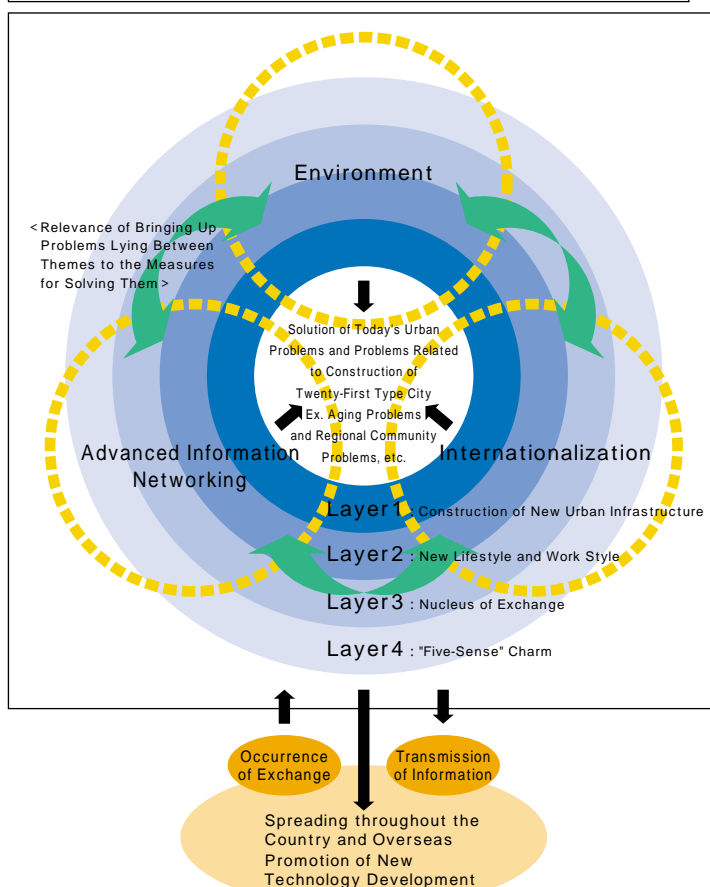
Environment

< Relevance of Bringing Up Problems Lying Between Themes to the Measures for Solving Them >

Solution of Today's Urban Problems and Problems Related to Construction of Twenty-First Type City Ex. Aging Problems and Regional Community Problems, etc.

Advanced Information Networking

Internationalization

Layer1 : Construction of New Urban Infrastructure

Layer2 : New Lifestyle and Work Style

Layer3 : Nucleus of Exchange

Layer4 : "Five-Sense" Charm

Occurrence of Exchange

Transmission of Information

Spreading throughout the Country and Overseas
Promotion of New Technology Development